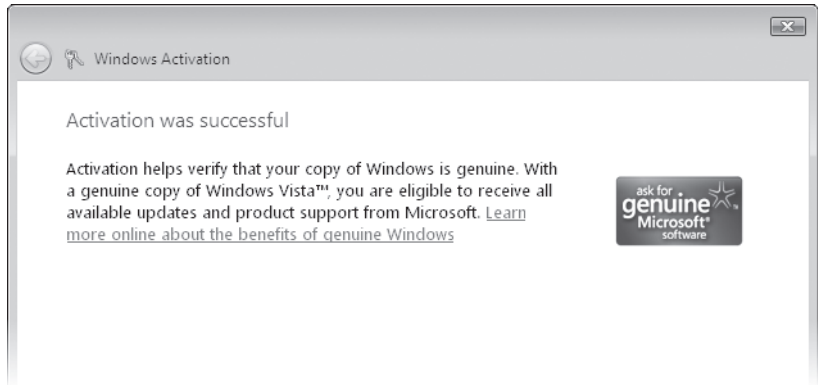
Windows Activation

Activation was successful

Activation helps verify that your copy of Windows is genuine. With a genuine copy of Windows Vista™, you are eligible to receive all available updates and product support from Microsoft. Learn more online about the benefits of genuine Windows

ask for genuine Microsoft® software